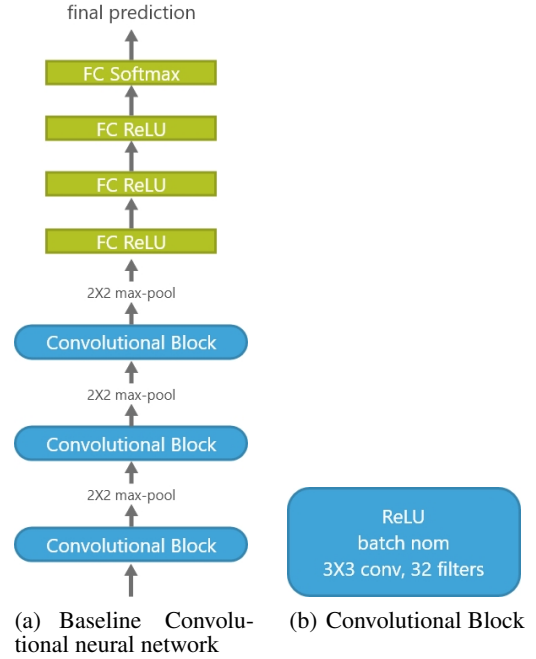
final prediction

FC Softmax

FC ReLU

FC ReLU

FC ReLU

2X2 max-pool

Convolutional Block

2X2 max-pool

Convolutional Block

2X2 max-pool

Convolutional Block

(a) Baseline Convolutional neural network

ReLU
batch nom
3X3 conv, 32 filters

(b) Convolutional Block